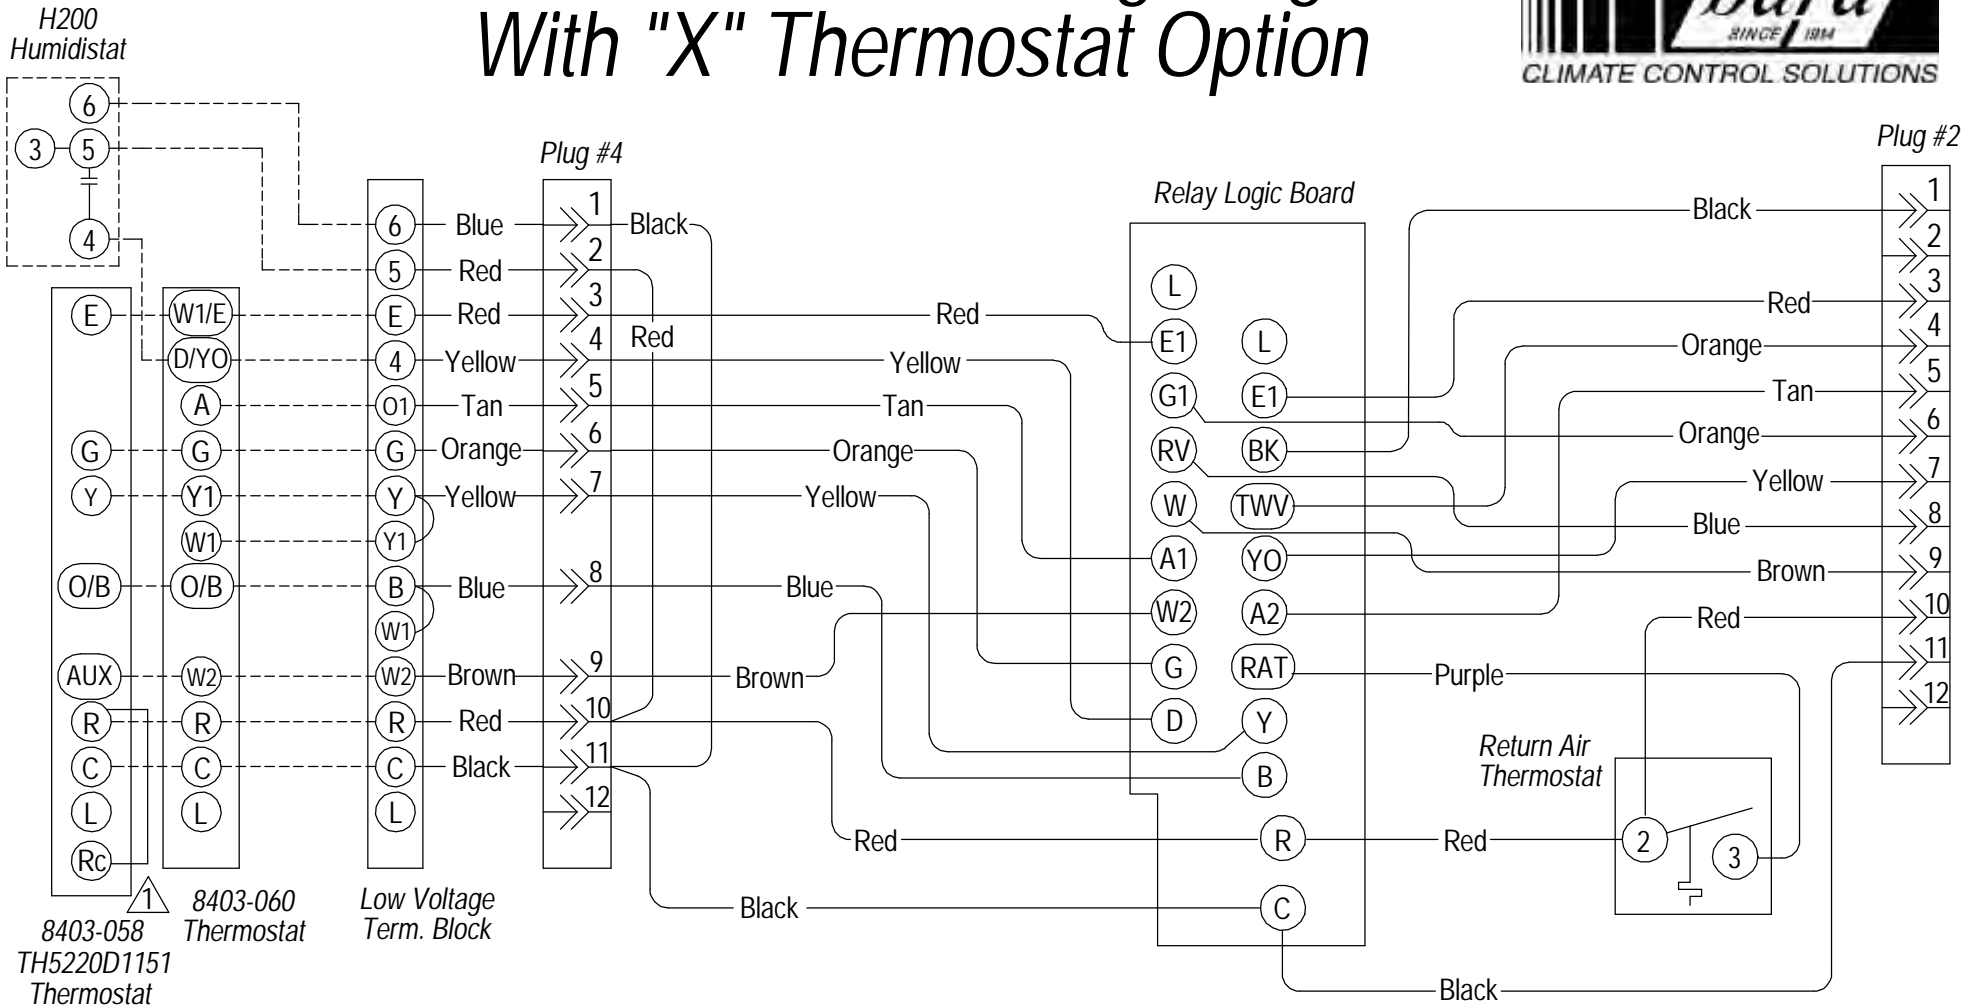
H200 Humidistat

With "X" Thermostat Option

SINCE 1984
CLIMATE CONTROL SOLUTIONS

6
3
5
4

Plug #4

Relay Logic Board

Plug #2

6 Blue 1 Black
5 Red 2
E Red 3 Red
4 Yellow 4 Red
O1 Tan 5
G Orange 6
Y Yellow 7
Y1
B Blue 8
W1
W2 Brown 9
R Red 10
C Black 11
L 12

E W1/E
D/YO
A
G G
Y Y1
W1
O/B O/B
AUX W2
R R
C C
L L
Rc

Red
Yellow
Tan
Orange
Yellow
Blue
Brown
Red
Black

L
E1 L
G1 E1
RV BK
W TWV
A1 YO
W2 A2
G RAT
D Y
B
R
C

Black 1
2
Red 3
Orange 4
Tan 5
Orange 6
Yellow 7
Blue 8
Brown 9
Red 10
Purple 11
12

Return Air Thermostat
2
3
Red
Black

8403-058 TH5220D1151 Thermostat
1
8403-060 Thermostat
Low Voltage Term. Block